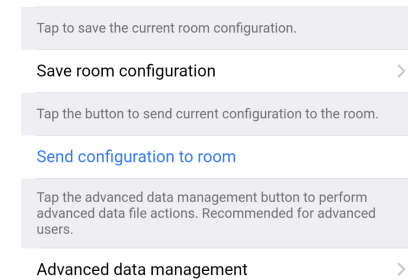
Tap to save the current room configuration.

Save room configuration

Tap the button to send current configuration to the room.

Send configuration to room

Tap the advanced data management button to perform advanced data file actions. Recommended for advanced users.

Advanced data management